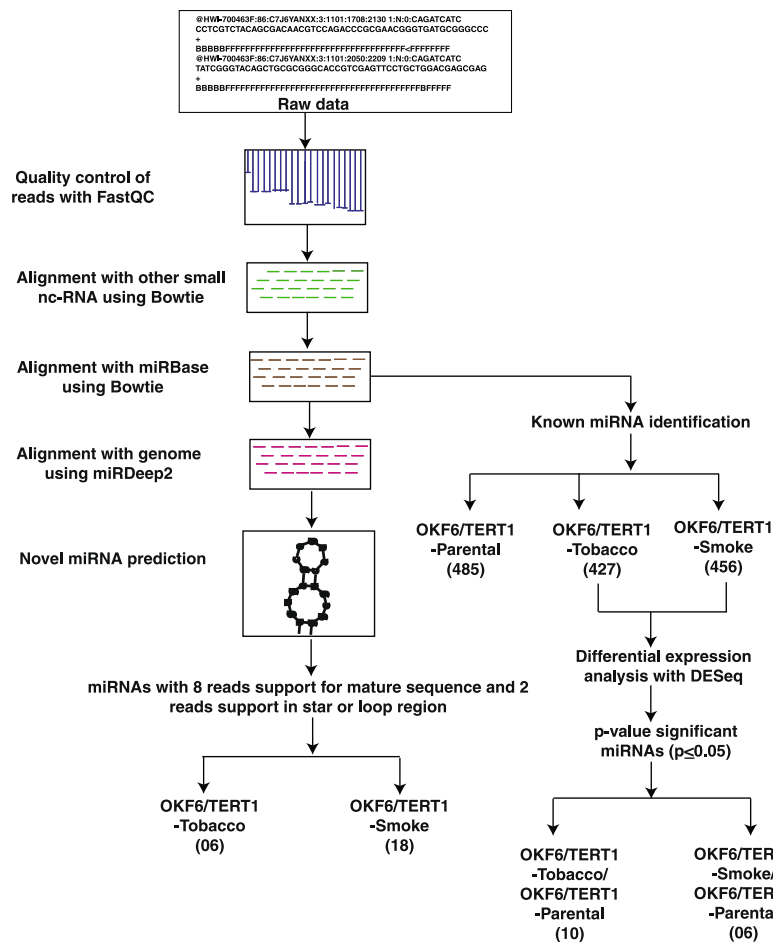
@HWI-700463F:86:C7J6YANXX:3:1101:1708:2130 1:N:0:CAGATCATC
CCTCGTCTACAGCGACAACGTCCAGACCCGCGAACGGGTGATGCGGGCCC
+
BBBBBFFFFFFFFFFFFFFFFFFFFFFFFFFFFFFFFFFFFFFFF<FFFFFFFF
@HWI-700463F:86:C7J6YANXX:3:1101:2050:2209 1:N:0:CAGATCATC
TATCGGGTACAGCTGCGCGGGCACCGTCGAGTTCCTGCTGGACGAGCGAG
+
BBBBBFFFFFFFFFFFFFFFFFFFFFFFFFFFFFFFFFFFFFFFFFFBFFFFF

Raw data

Quality control of reads with FastQC

Alignment with other small nc-RNA using Bowtie

Alignment with miRBase using Bowtie

Alignment with genome using miRDeep2

Novel miRNA prediction

miRNAs with 8 reads support for mature sequence and 2 reads support in star or loop region

OKF6/TERT1 -Tobacco (06)

OKF6/TERT1 -Smoke (18)

Known miRNA identification

OKF6/TERT1 -Parental (485)

OKF6/TERT1 -Tobacco (427)

OKF6/TERT1 -Smoke (456)

Differential expression analysis with DESeq

p-value significant miRNAs (p≤0.05)

OKF6/TERT1 -Tobacco/ OKF6/TERT1 -Parental (10)

OKF6/TER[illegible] -Smoke/ OKF6/TER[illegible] -Parenta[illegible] (06)